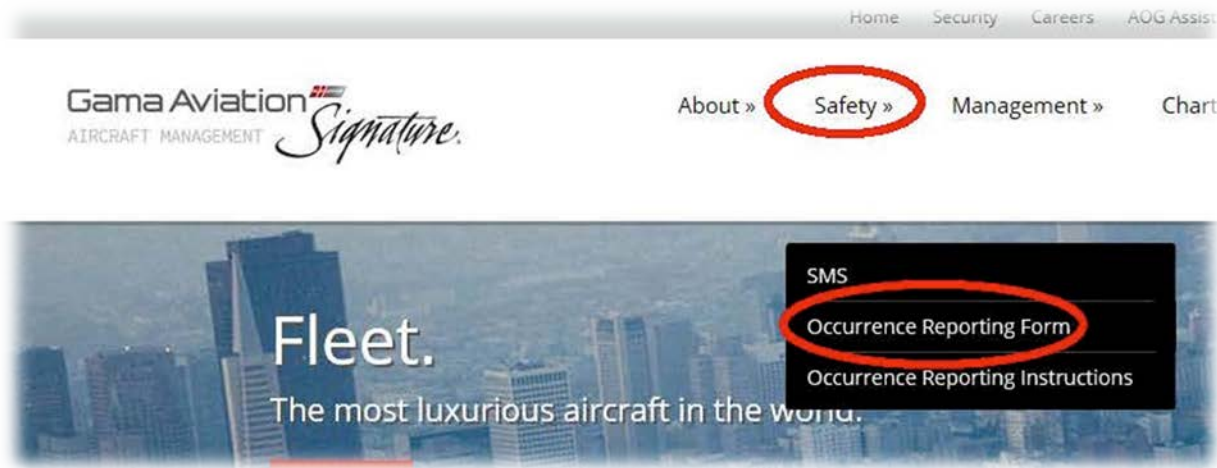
Home Security Careers AOG Assi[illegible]

Gama Aviation Signature
AIRCRAFT MANAGEMENT

About » Safety » Management » Chart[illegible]

SMS
Occurrence Reporting Form
Occurrence Reporting Instructions

Fleet.
The most luxurious aircraft in the world.